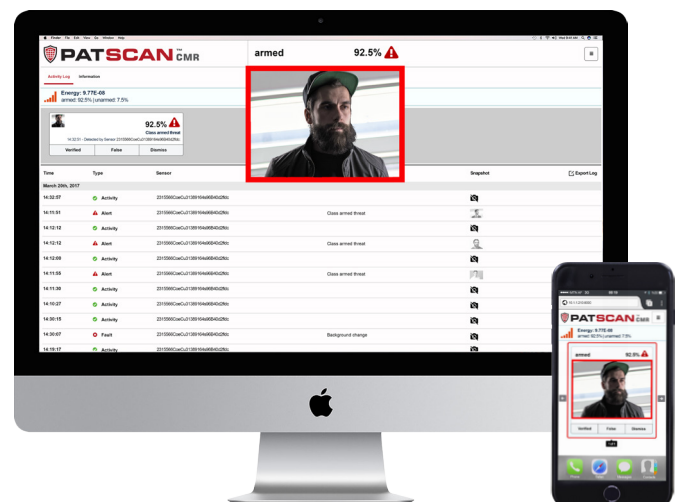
PATSCAN CMR

armed 92.5%

Activity Log Information

Energy: 9.77E-08
armed: 92.5% | unarmed: 7.5%

92.5%
Class armed threat

Verified False Dismiss

| Time | Type | Sensor | | Snapshot |
|---|---|---|---|---|
| March 20th, 2017 | | | | |
| 14:32:57 | Activity | 2315566CceCu313891​64a96B40d2fdc | | |
| 14:11:51 | Alert | 2315566CceCu313891​64a96B40d2fdc | Class armed threat | |
| 14:12:12 | Activity | 2315566CceCu313891​64a96B40d2fdc | | |
| 14:12:12 | Alert | 2315566CceCu313891​64a96B40d2fdc | Class armed threat | |
| 14:12:00 | Activity | 2315566CceCu313891​64a96B40d2fdc | | |
| 14:11:55 | Alert | 2315566CceCu313891​64a96B40d2fdc | Class armed threat | |
| 14:11:30 | Activity | 2315566CceCu313891​64a96B40d2fdc | | |
| 14:10:27 | Activity | 2315566CceCu313891​64a96B40d2fdc | | |
| 14:30:15 | Activity | 2315566CceCu313891​64a96B40d2fdc | | |
| 14:30:07 | Fault | 2315566CceCu313891​64a96B40d2fdc | Background change | |
| 14:15:17 | Activity | | | |

Export Log

PATSCAN CMR
Energy: 9.77E-08
armed: 92.5% | unarmed: 7.5%
armed 92.5%
Verified False Dismiss